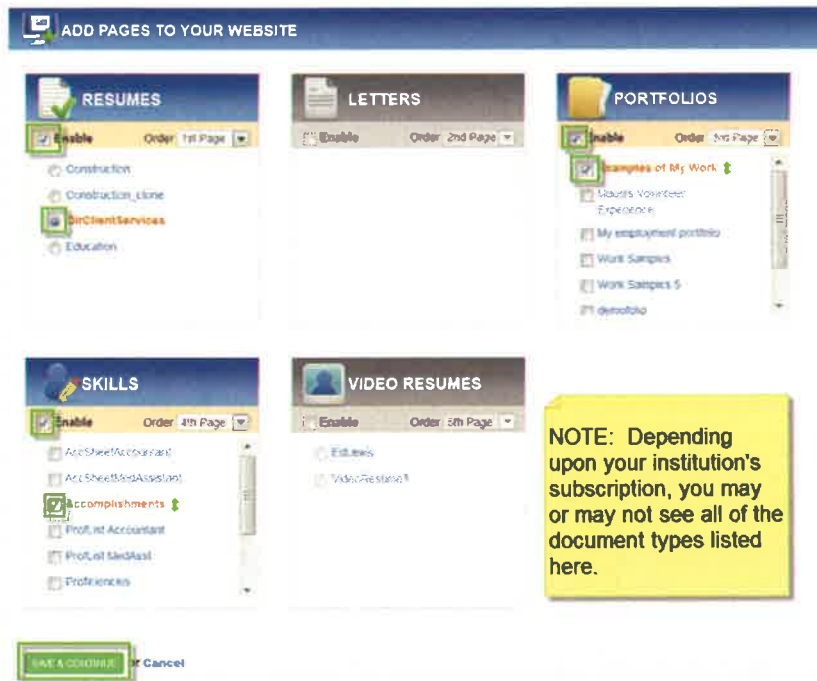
ADD PAGES TO YOUR WEBSITE

RESUMES

Enable Order 1st Page

Construction

Construction_clone

DirClientServices

Education

LETTERS

Enable Order 2nd Page

PORTFOLIOS

Enable Order 3rd Page

Samples of My Work

Stacey's Volunteer Experience

My employment portfolio

Work Samples

Work Samples 5

demofolio

SKILLS

Enable Order 4th Page

AccSheetAccountant

AccSheetMedAssistant

Accomplishments

ProfList Accountant

ProfList MedAsst

Proficiencies

VIDEO RESUMES

Enable Order 5th Page

Estwels

VideoResume1

NOTE: Depending upon your institution's subscription, you may or may not see all of the document types listed here.

SAVE & CONTINUE or Cancel